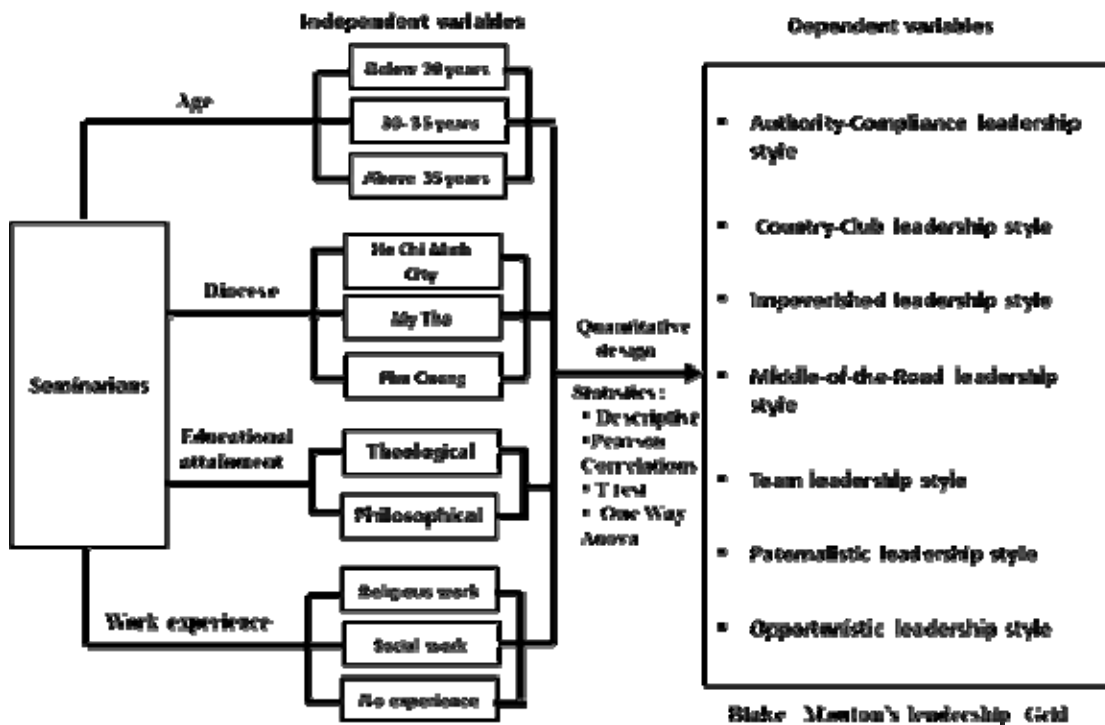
Independent variables

Dependent variables

Age

Below 30 years

30-35 years

Above 35 years

Seminarians

Diocese

Ho Chi Minh City

My Tho

Phu Cuong

Educational attainment

Theological

Philosophical

Work experience

Religious work

Social work

No experience

Quantitative design

Statistics :
• Descriptive
•Pearson Correlations
• T test
• One Way Anova

• Authority-Compliance leadership style

• Country-Club leadership style

• Impoverished leadership style

• Middle-of-the-Road leadership style

• Team leadership style

• Paternalistic leadership style

• Opportunistic leadership style

Blake Mouton's leadership Grid